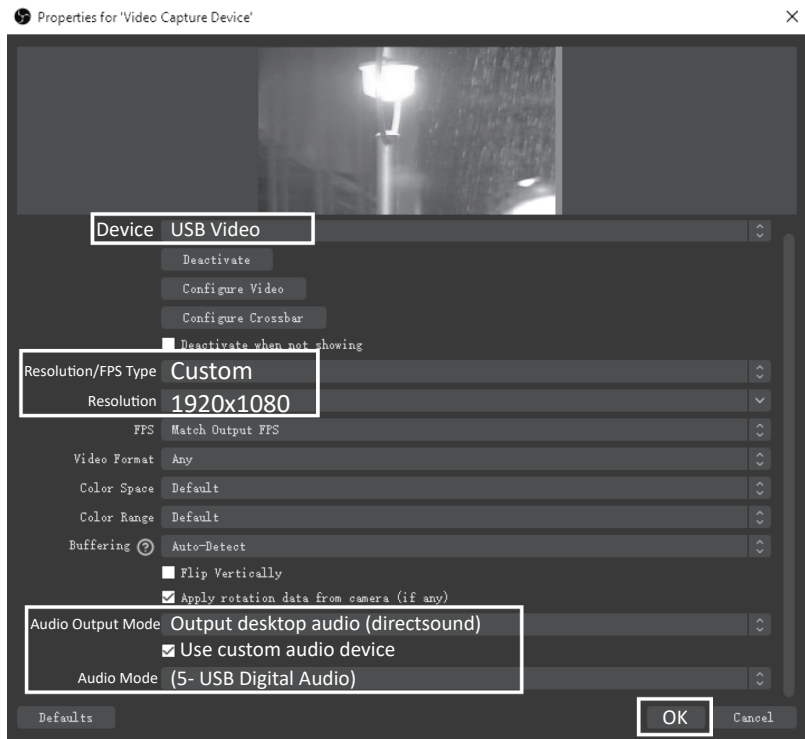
Properties for 'Video Capture Device'

×

Device USB Video

Deactivate

Configure Video

Configure Crossbar

Deactivate when not showing

Resolution/FPS Type Custom

Resolution 1920x1080

FPS Match Output FPS

Video Format Any

Color Space Default

Color Range Default

Buffering ? Auto-Detect

Flip Vertically

Apply rotation data from camera (if any)

Audio Output Mode Output desktop audio (directsound)

Use custom audio device

Audio Mode (5- USB Digital Audio)

Defaults

OK

Cancel